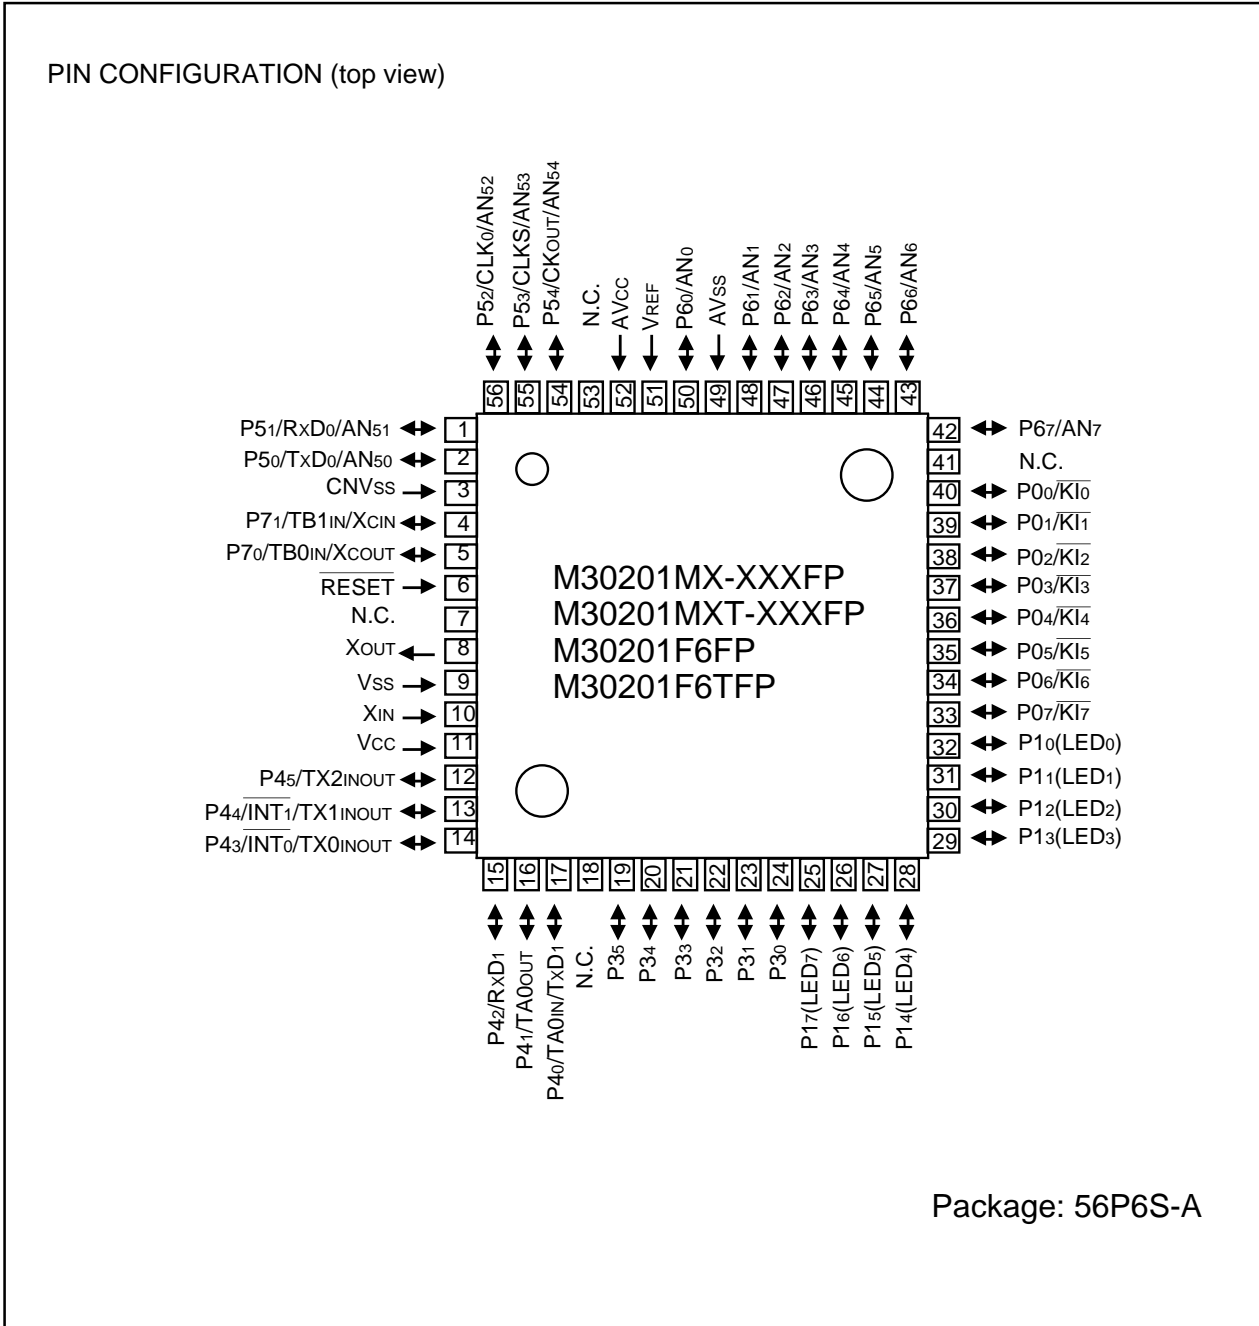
PIN CONFIGURATION (top view)

P5$_2$/CLK$_0$/AN$_{52}$
P5$_3$/CLKS/AN$_{53}$
P5$_4$/CK$_{OUT}$/AN$_{54}$
N.C.
AV$_{CC}$
V$_{REF}$
P6$_0$/AN$_0$
AV$_{SS}$
P6$_1$/AN$_1$
P6$_2$/AN$_2$
P6$_3$/AN$_3$
P6$_4$/AN$_4$
P6$_5$/AN$_5$
P6$_6$/AN$_6$

56 55 54 53 52 51 50 49 48 47 46 45 44 43

P5$_1$/R$_X$D$_0$/AN$_{51}$ 1
P5$_0$/T$_X$D$_0$/AN$_{50}$ 2
CNV$_{SS}$ 3
P7$_1$/TB1$_{IN}$/X$_{CIN}$ 4
P7$_0$/TB0$_{IN}$/X$_{COUT}$ 5
$\overline{RESET}$ 6
N.C. 7
X$_{OUT}$ 8
V$_{SS}$ 9
X$_{IN}$ 10
V$_{CC}$ 11
P4$_5$/TX2$_{INOUT}$ 12
P4$_4$/$\overline{INT_1}$/TX1$_{INOUT}$ 13
P4$_3$/$\overline{INT_0}$/TX0$_{INOUT}$ 14

M30201MX-XXXFP
M30201MXT-XXXFP
M30201F6FP
M30201F6TFP

42 P6$_7$/AN$_7$
41 N.C.
40 P0$_0$/$\overline{KI_0}$
39 P0$_1$/$\overline{KI_1}$
38 P0$_2$/$\overline{KI_2}$
37 P0$_3$/$\overline{KI_3}$
36 P0$_4$/$\overline{KI_4}$
35 P0$_5$/$\overline{KI_5}$
34 P0$_6$/$\overline{KI_6}$
33 P0$_7$/$\overline{KI_7}$
32 P1$_0$(LED$_0$)
31 P1$_1$(LED$_1$)
30 P1$_2$(LED$_2$)
29 P1$_3$(LED$_3$)

15 16 17 18 19 20 21 22 23 24 25 26 27 28

P4$_2$/R$_X$D$_1$
P4$_1$/TA0$_{OUT}$
P4$_0$/TA0$_{IN}$/T$_X$D$_1$
N.C.
P3$_5$
P3$_4$
P3$_3$
P3$_2$
P3$_1$
P3$_0$
P1$_7$(LED$_7$)
P1$_6$(LED$_6$)
P1$_5$(LED$_5$)
P1$_4$(LED$_4$)

Package: 56P6S-A